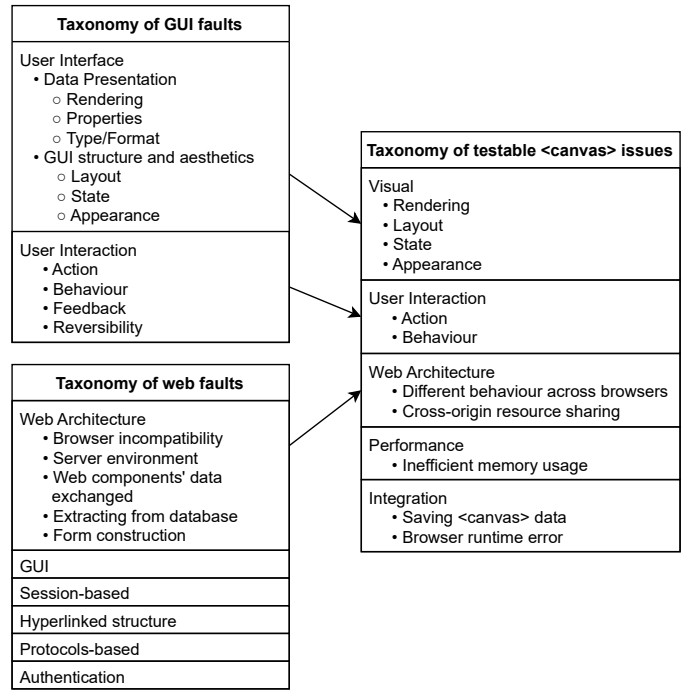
Taxonomy of GUI faults

User Interface
• Data Presentation
○ Rendering
○ Properties
○ Type/Format
• GUI structure and aesthetics
○ Layout
○ State
○ Appearance

User Interaction
• Action
• Behaviour
• Feedback
• Reversibility

Taxonomy of web faults

Web Architecture
• Browser incompatibility
• Server environment
• Web components' data exchanged
• Extracting from database
• Form construction

GUI

Session-based

Hyperlinked structure

Protocols-based

Authentication

Taxonomy of testable <canvas> issues

Visual
• Rendering
• Layout
• State
• Appearance

User Interaction
• Action
• Behaviour

Web Architecture
• Different behaviour across browsers
• Cross-origin resource sharing

Performance
• Inefficient memory usage

Integration
• Saving <canvas> data
• Browser runtime error